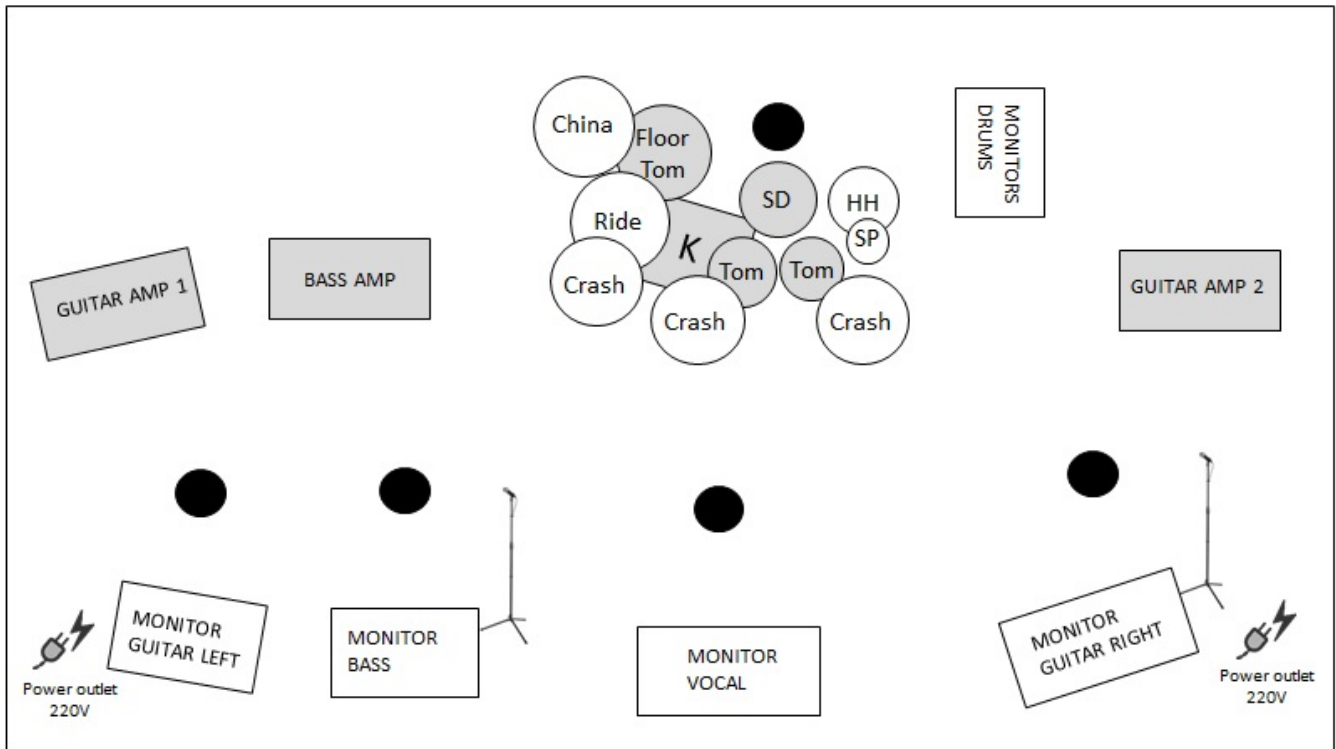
China
Floor Tom
MONITORS DRUMS
SD
HH
Ride
SP
K
Tom
Tom
GUITAR AMP 1
BASS AMP
Crash
GUITAR AMP 2
Crash
Crash

MONITOR GUITAR LEFT
MONITOR BASS
MONITOR VOCAL
MONITOR GUITAR RIGHT
Power outlet 220V
Power outlet 220V